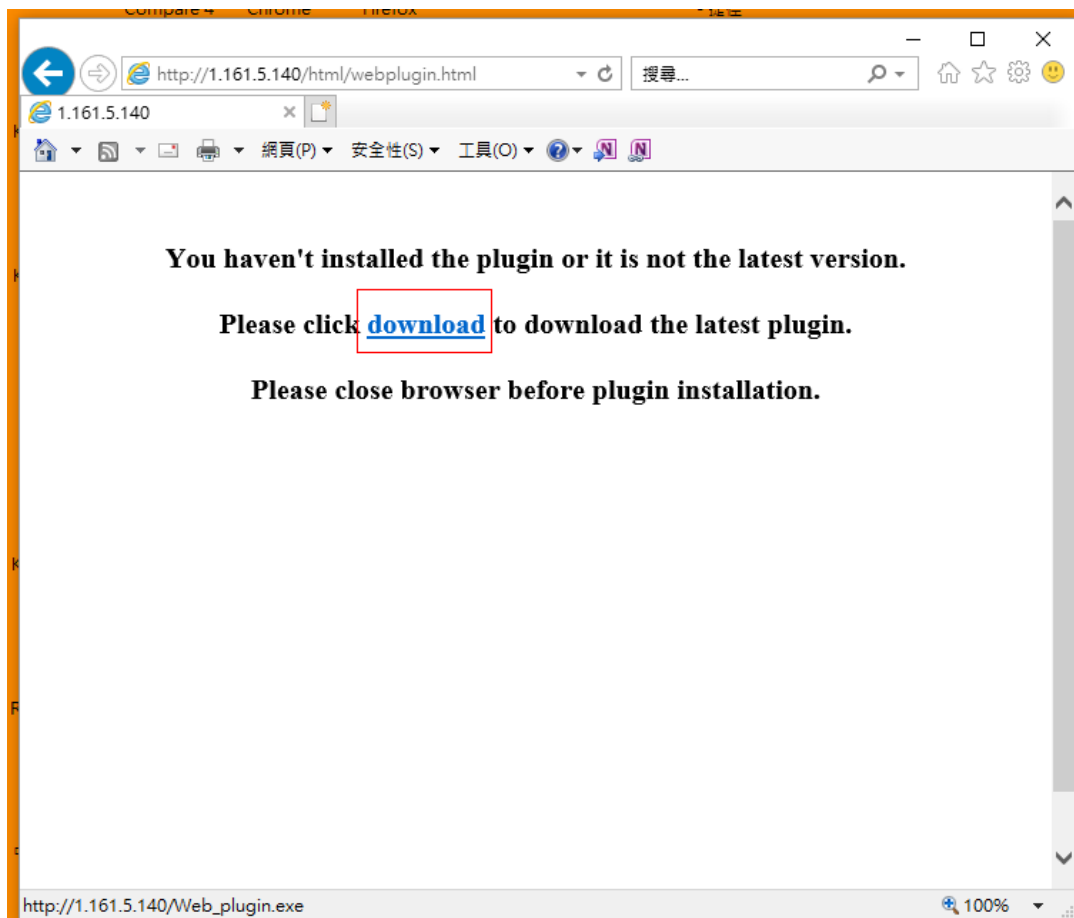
Compare 4 Chrome Firefox

http://1.161.5.140/html/webplugin.html

搜尋...

1.161.5.140

網頁(P) 安全性(S) 工具(O)

You haven't installed the plugin or it is not the latest version.

Please click download to download the latest plugin.

Please close browser before plugin installation.

http://1.161.5.140/Web_plugin.exe

100%